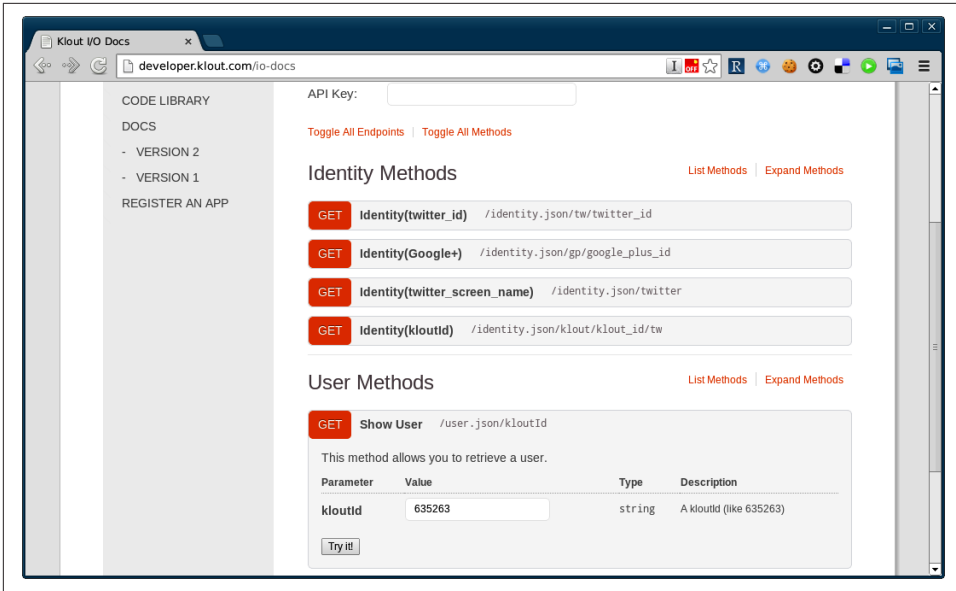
Klout I/O Docs ×

developer.klout.com/io-docs

CODE LIBRARY
DOCS
- VERSION 2
- VERSION 1
REGISTER AN APP

API Key:

Toggle All Endpoints | Toggle All Methods

Identity Methods

List Methods | Expand Methods

GET Identity(twitter_id) /identity.json/tw/twitter_id

GET Identity(Google+) /identity.json/gp/google_plus_id

GET Identity(twitter_screen_name) /identity.json/twitter

GET Identity(kloutId) /identity.json/klout/klout_id/tw

User Methods

List Methods | Expand Methods

GET Show User /user.json/kloutId

This method allows you to retrieve a user.

| Parameter | Value | Type | Description |
|---|---|---|---|
| kloutId | 635263 | string | A kloutId (like 635263) |

Try it!